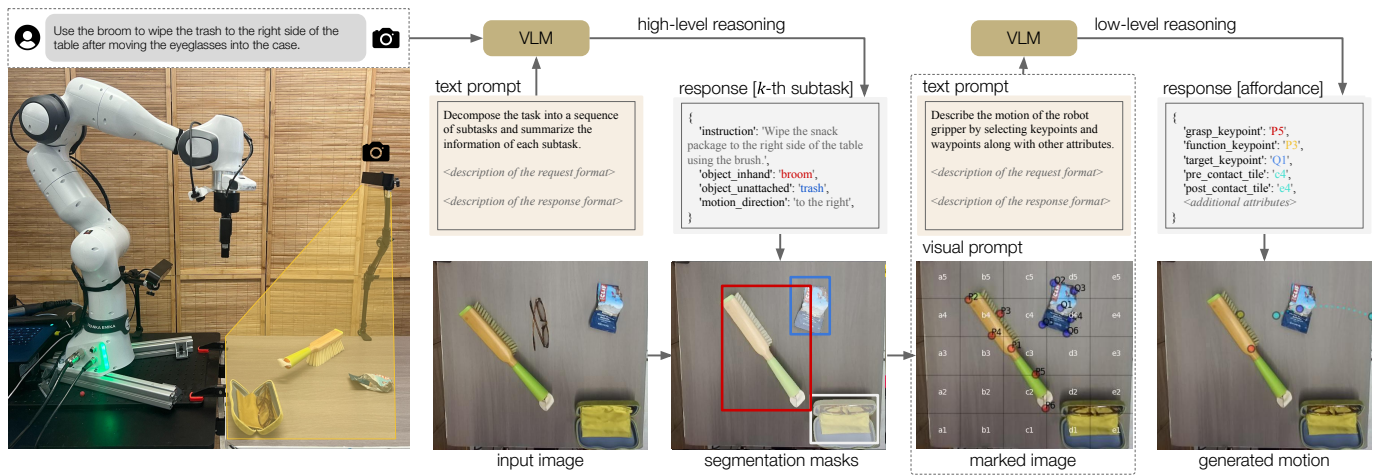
Use the broom to wipe the trash to the right side of the table after moving the eyeglasses into the case.

VLM

high-level reasoning

text prompt

Decompose the task into a sequence of subtasks and summarize the information of each subtask.

<description of the request format>

<description of the response format>

response [$k$-th subtask]

{
'instruction': 'Wipe the snack package to the right side of the table using the brush.',
'object_inhand': 'broom',
'object_unattached': 'trash',
'motion_direction': 'to the right',
}

input image

segmentation masks

VLM

low-level reasoning

text prompt

Describe the motion of the robot gripper by selecting keypoints and waypoints along with other attributes.

<description of the request format>

<description of the response format>

visual prompt

a5 b5 c5 d5 e5
a4 b4 c4 d4 e4
a3 b3 c3 d3 e3
a2 b2 c2 d2 e2
a1 b1 c1 d1 e1

P1 P2 P3 P4 P5 P6
Q1 Q2 Q3 Q4 Q5 Q6

marked image

response [affordance]

{
'grasp_keypoint': 'P5',
'function_keypoint': 'P3',
'target_keypoint': 'Q1',
'pre_contact_tile': 'c4',
'post_contact_tile': 'e4',
<additional attributes>
}

generated motion